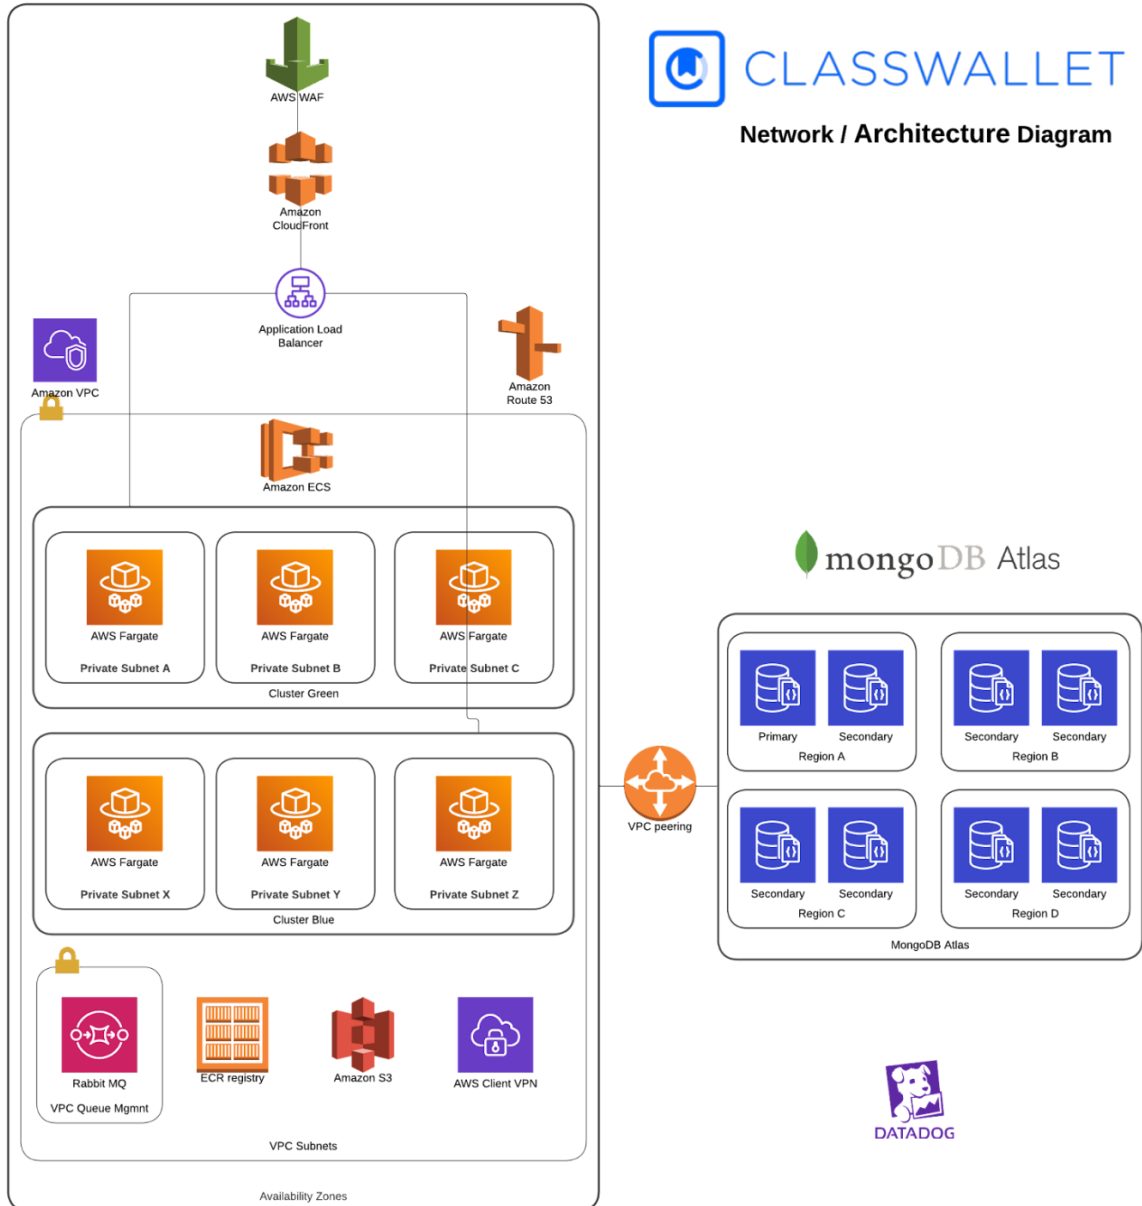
AWS WAF

Amazon CloudFront

Application Load Balancer

Amazon VPC

Amazon Route 53

Amazon ECS

AWS Fargate

Private Subnet A

AWS Fargate

Private Subnet B

AWS Fargate

Private Subnet C

Cluster Green

AWS Fargate

Private Subnet X

AWS Fargate

Private Subnet Y

AWS Fargate

Private Subnet Z

Cluster Blue

Rabbit MQ

VPC Queue Mgmnt

ECR registry

Amazon S3

AWS Client VPN

VPC Subnets

Availability Zones

CLASSWALLET

Network / Architecture Diagram

mongoDB Atlas

Primary

Secondary

Region A

Secondary

Secondary

Region B

Secondary

Secondary

Region C

Secondary

Secondary

Region D

MongoDB Atlas

VPC peering

DATADOG